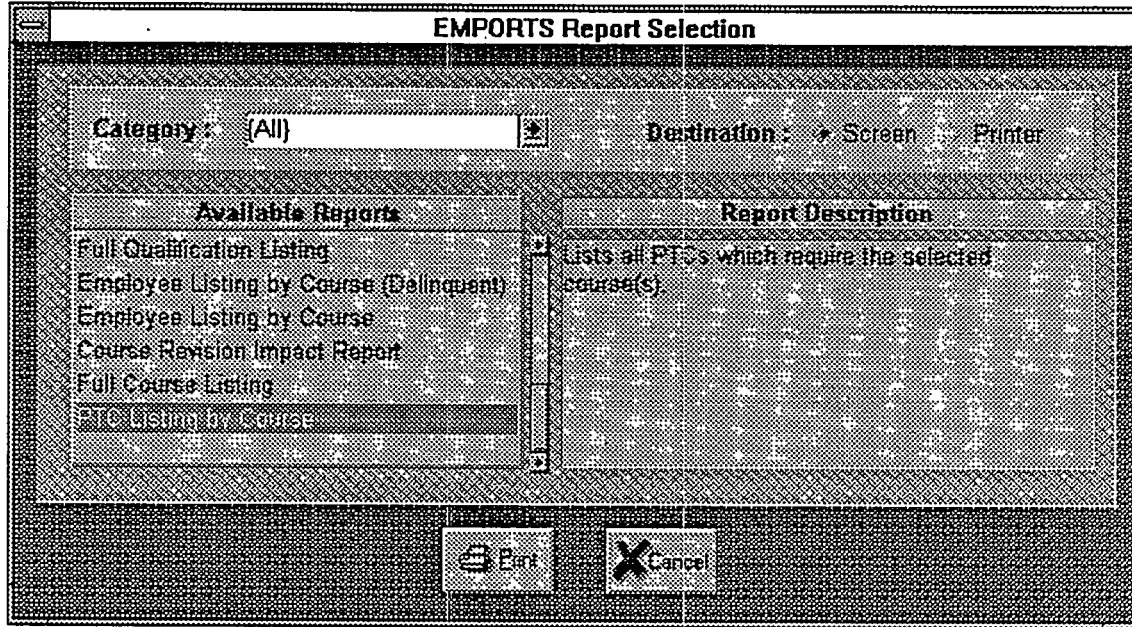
EMPORTS Report Selection

Category : (All)

Destination : Screen Printer

Available Reports

Full Qualification Listing
Employee Listing by Course (Delinquent)
Employee Listing by Course
Course Revision Impact Report
Full Course Listing
PTC Listing by Course

Report Description

Lists all PTCs which require the selected course(s).

Print

Cancel